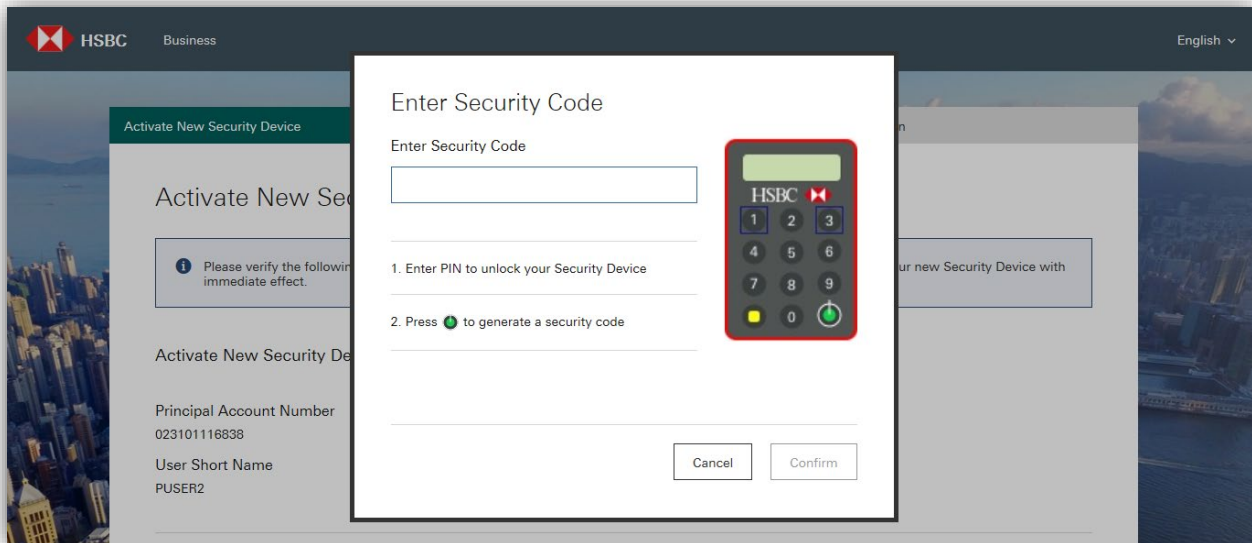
HSBC Business

English

Activate New Security Device

n

Activate New Se

Please verify the followin immediate effect.

ur new Security Device with

Activate New Security De

Principal Account Number
023101116838

User Short Name
PUSER2

Enter Security Code

Enter Security Code

1. Enter PIN to unlock your Security Device

2. Press to generate a security code

HSBC

1 2 3
4 5 6
7 8 9
0

Cancel

Confirm